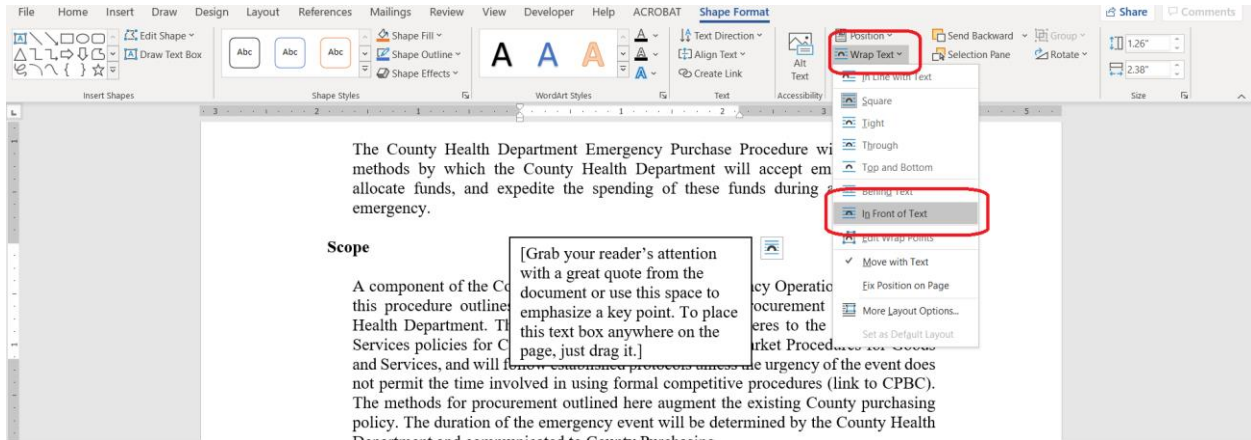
File Home Insert Draw Design Layout References Mailings Review View Developer Help ACROBAT Shape Format

Share Comments

Edit Shape Draw Text Box

Insert Shapes

Abc Abc Abc

Shape Fill Shape Outline Shape Effects

Shape Styles

A A A

WordArt Styles

Text Direction Align Text Create Link

Text

Alt Text

Accessibility

Position Wrap Text

Send Backward Group Selection Pane Rotate

1.26" 2.38"

Size

In Line with Text
Square
Tight
Through
Top and Bottom
Behind Text
In Front of Text
Edit Wrap Points
Move with Text
Fix Position on Page
More Layout Options...
Set as Default Layout

The County Health Department Emergency Purchase Procedure wi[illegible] methods by which the County Health Department will accept em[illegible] allocate funds, and expedite the spending of these funds during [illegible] emergency.

Scope

[Grab your reader's attention with a great quote from the document or use this space to emphasize a key point. To place this text box anywhere on the page, just drag it.]

A component of the Co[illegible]cy Operatio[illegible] this procedure outlines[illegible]rocurement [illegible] Health Department. Th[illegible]eres to the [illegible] Services policies for C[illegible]arket Procedures for Goods and Services, and will follow established protocols unless the urgency of the event does not permit the time involved in using formal competitive procedures (link to CPBC). The methods for procurement outlined here augment the existing County purchasing policy. The duration of the emergency event will be determined by the County Health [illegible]